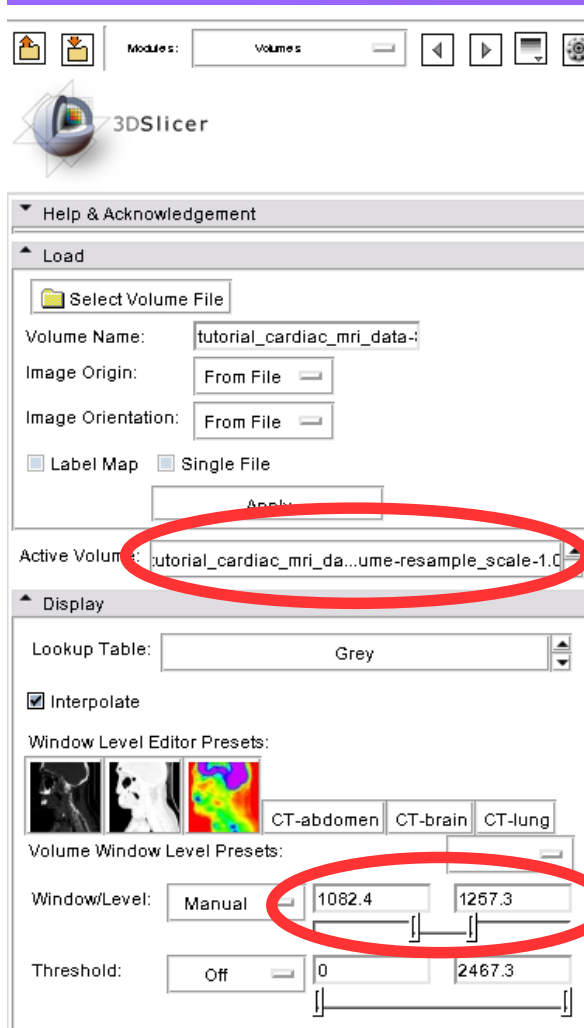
Modules: Volumes

3DSlicer

Help & Acknowledgement

Load

Select Volume File

Volume Name: tutorial_cardiac_mri_data-

Image Origin: From File

Image Orientation: From File

Label Map Single File

Apply

Active Volume: tutorial_cardiac_mri_da...ume-resample_scale-1.0

Display

Lookup Table: Grey

Interpolate

Window Level Editor Presets:

CT-abdomen CT-brain CT-lung

Volume Window Level Presets:

Window/Level: Manual 1082.4 1257.3

Threshold: Off 0 2467.3